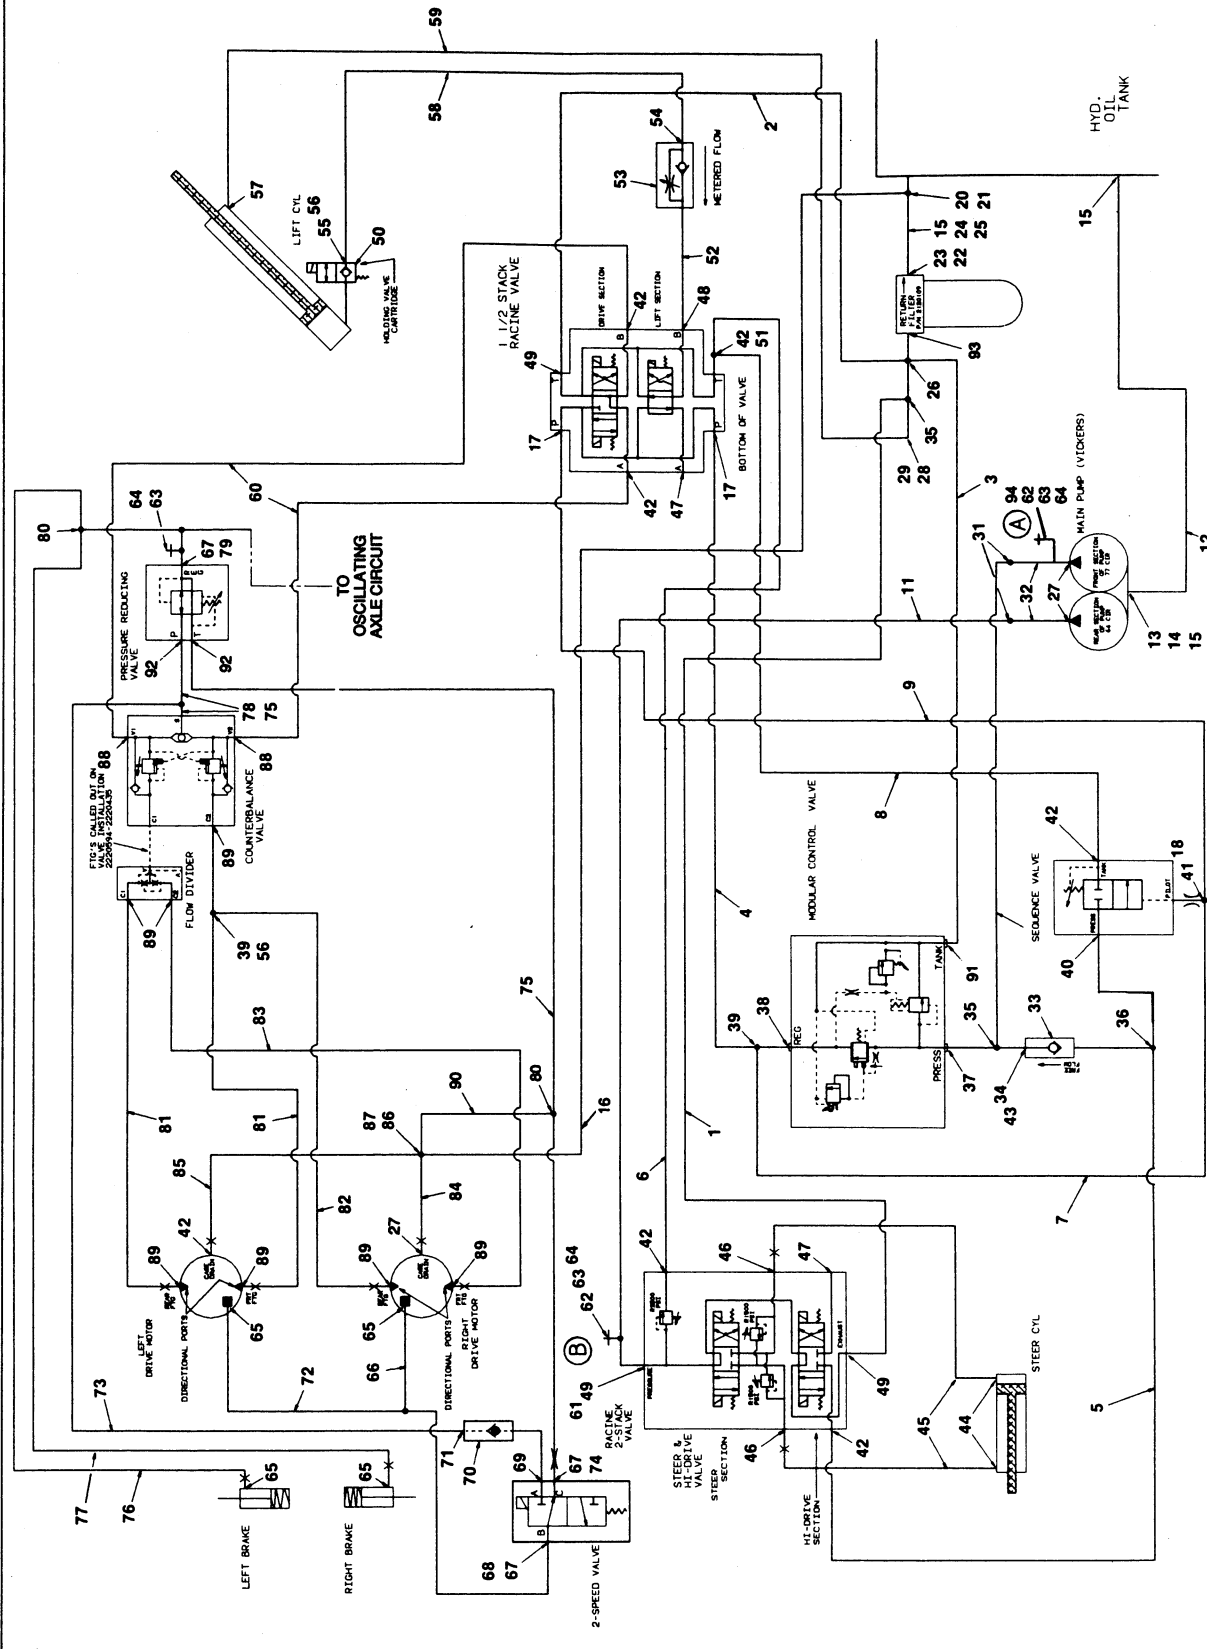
59
58
2
57
56
55
50
LIFT CYL
HOLDING VALVE CARTRIDGE
54
53
METERED FLOW
HYD. OIL TANK
20
15
24
25
21
23
22
15
RETURN FILTER
93
52
48
1 1/2 STACK RACINE VALVE
DRIVE SECTION
LIFT SECTION
42
49
B
B
42
51
17
P
P
A
A
42
47
17
BOTTOM OF VALVE
26
35
29
28
3
MAIN PUMP (VICKERS)
A
94
62
63
64
31
32
27
FRONT SECTION
REAR SECTION
13
14
15
12
11
9
8
60
80
64
63
67
79
PRESSURE REDUCING VALVE
TO OSCILLATING AXLE CIRCUIT
92
92
P
T
78
75
88
88
FTG'S CALLED OUT ON VALVE INSTALLATION
COUNTERBALANCE VALVE
89
C1
C2
FLOW DIVIDER
89
39
56
MODULAR CONTROL VALVE
42
SEQUENCE VALVE
18
41
40
TANK
91
4
REG
38
39
35
33
36
PRESS
37
43
34
75
83
90
80
16
87
86
81
81
1
85
82
84
42
27
6
7
42
46
47
89
89
89
89
65
65
LEFT DRIVE MOTOR
DIRECTIONAL PORTS
DIRECTIONAL PORTS
RIGHT DRIVE MOTOR
62
63
64
B
66
72
73
49
61
RACINE 2-STACK VALVE
PRESSURE
EXHAUST
49
46
42
STEER & HI-DRIVE VALVE
STEER SECTION
HI-DRIVE SECTION
45
44
STEER CYL
5
71
70
69
67
74
A
C
B
68
67
2-SPEED VALVE
77
76
65
65
LEFT BRAKE
RIGHT BRAKE